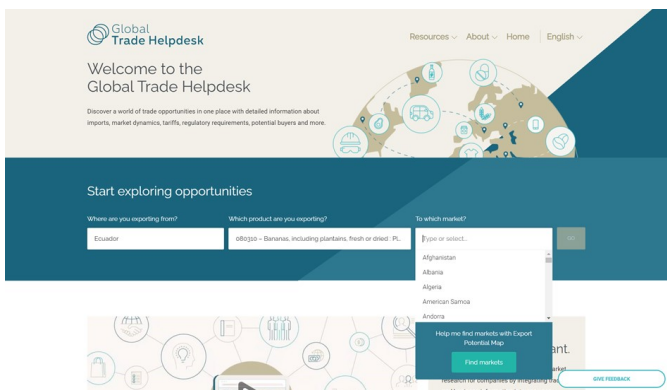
Global Trade Helpdesk

Resources About Home English

Welcome to the Global Trade Helpdesk

Discover a world of trade opportunities in one place with detailed information about imports, market dynamics, tariffs, regulatory requirements, potential buyers and more.

Start exploring opportunities

Where are you exporting from?
Ecuador

Which product are you exporting?
080310 – Bananas, including plantains, fresh or dried: Pl...

To which market?
Type or select...

Go

Afghanistan
Albania
Algeria
American Samoa
Andorra

Help me find markets with Export Potential Map

Find markets

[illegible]ant.

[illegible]rket research for companies by integrating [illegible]

GIVE FEEDBACK